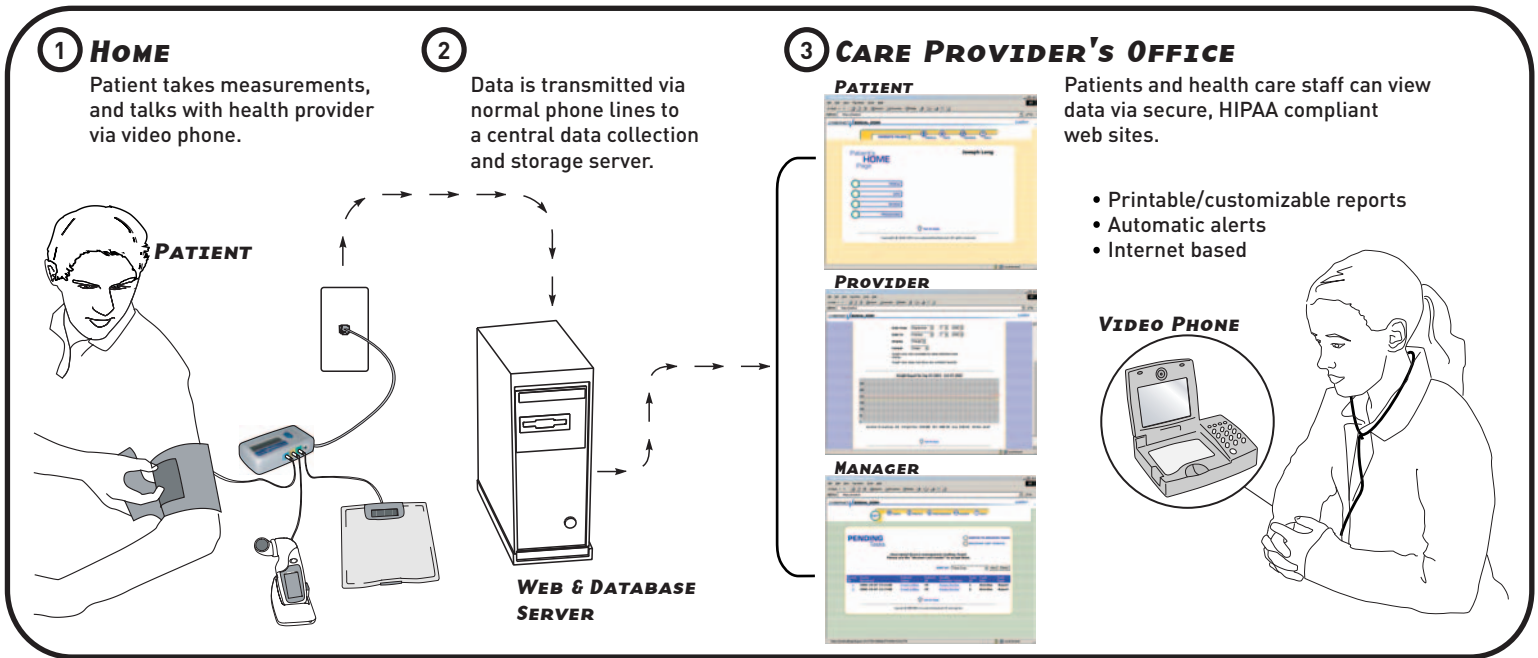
1 Home

Patient takes measurements, and talks with health provider via video phone.

2

Data is transmitted via normal phone lines to a central data collection and storage server.

3 Care Provider's Office

Patient

Patients and health care staff can view data via secure, HIPAA compliant web sites.

Patients HOME Page

Joseph Long

• Printable/customizable reports
• Automatic alerts
• Internet based

Patient

Provider

Video Phone

Manager

PENDING Tasks

Web & Database Server